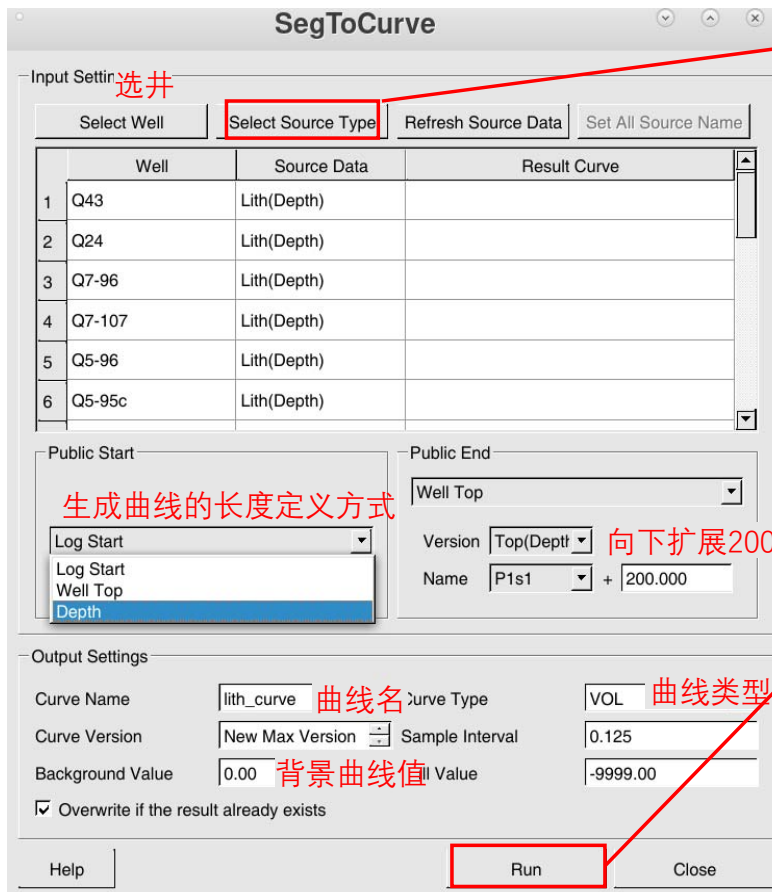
SegToCurve

Input Settin 选井

Select Well | Select Source Type | Refresh Source Data | Set All Source Name

| | Well | Source Data | Result Curve |
|---|---|---|---|
| 1 | Q43 | Lith(Depth) | |
| 2 | Q24 | Lith(Depth) | |
| 3 | Q7-96 | Lith(Depth) | |
| 4 | Q7-107 | Lith(Depth) | |
| 5 | Q5-96 | Lith(Depth) | |
| 6 | Q5-95c | Lith(Depth) | |

Public Start

生成曲线的长度定义方式

Log Start

Log Start
Well Top
Depth

Public End

Well Top

Version Top(Deptl 向下扩展200

Name P1s1 + 200.000

Output Settings

Curve Name lith_curve 曲线名 :urve Type VOL 曲线类型

Curve Version New Max Version Sample Interval 0.125

Background Value 0.00 背景曲线值 ll Value -9999.00

Overwrite if the result already exists

Help Run Close